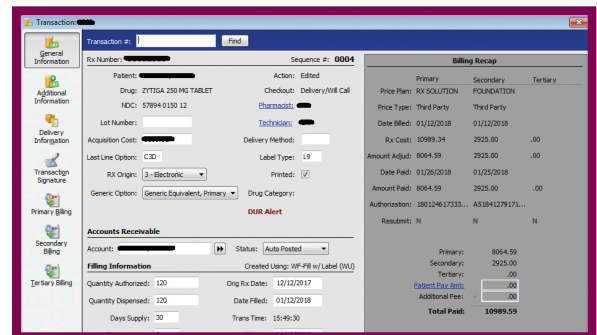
Transaction: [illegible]

General Information

Additional Information

Delivery Information

Transaction Signature

Primary Billing

Secondary Billing

Tertiary Billing

Transaction #: Find

Rx Number: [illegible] Sequence #: 0004

Patient: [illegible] Action: Edited

Drug: ZYTIGA 250 MG TABLET Checkout: Delivery/Will Call

NDC: 57894 0150 12 Pharmacist: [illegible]

Lot Number: Technician: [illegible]

Acquisition Cost: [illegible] Delivery Method:

Last Line Option: C3D Label Type: L9

RX Origin: 3 - Electronic Printed:

Generic Option: Generic Equivalent, Primary Drug Category:

DUR Alert

Accounts Receivable

Account: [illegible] Status: Auto Posted

Filling Information Created Using: WF-Fill w/ Label (WU)

Quantity Authorized: 120 Orig Rx Date: 12/12/2017

Quantity Dispensed: 120 Date Filled: 01/12/2018

Days Supply: 30 Trans Time: 15:49:30

Billing Recap

| | Primary | Secondary | Tertiary |
|---|---|---|---|
| Price Plan: | RX SOLUTION | FOUNDATION | |
| Price Type: | Third Party | Third Party | |
| Date Billed: | 01/12/2018 | 01/12/2018 | |
| Rx Cost: | 10989.34 | 2925.00 | .00 |
| Amount Adjud: | 8064.59 | 2925.00 | .00 |
| Date Paid: | 01/26/2018 | 01/25/2018 | |
| Amount Paid: | 8064.59 | 2925.00 | .00 |
| Authorization: | 180124617333... | A51841279171... | |
| Resubmit: | N | N | N |

Primary: 8064.59

Secondary: 2925.00

Tertiary: .00

Patient Pay Amt: .00

Additional Fee: .00

Total Paid: 10989.59